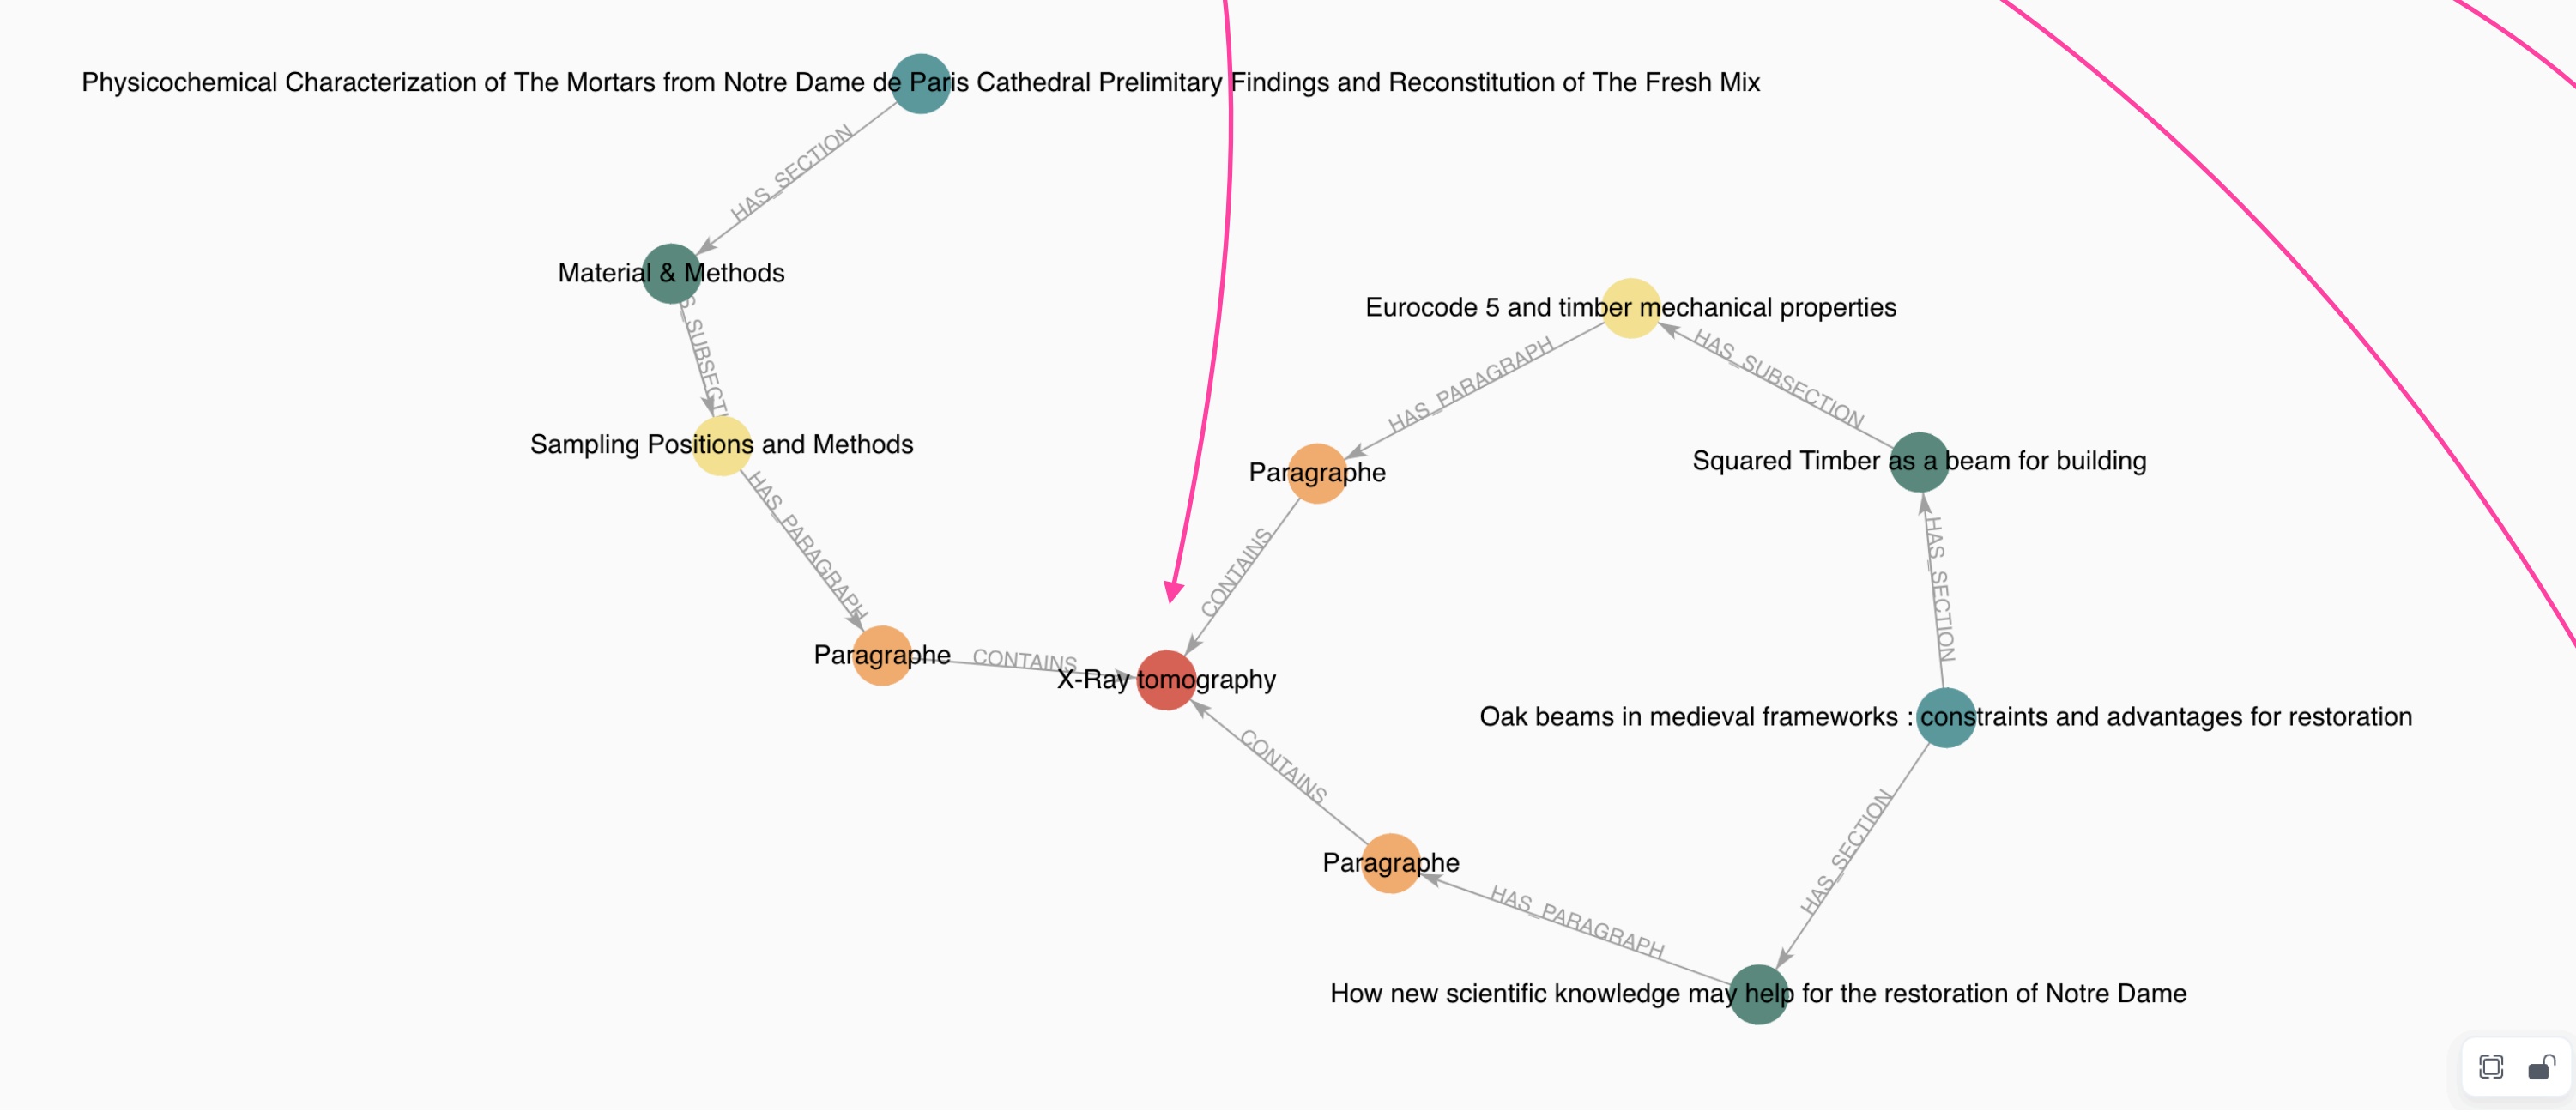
Physicochemical Characterization of The Mortars from Notre Dame de Paris Cathedral Prelimitary Findings and Reconstitution of The Fresh Mix

HAS_SECTION

Material & Methods

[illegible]S_SUBSECT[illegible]

Sampling Positions and Methods

HAS_PARAGRAPH

Paragraphe

CONTAINS

X-Ray tomography

Eurocode 5 and timber mechanical properties

HAS_PARAGRAPH

Paragraphe

CONTAINS

HAS_SUBSECTION

Squared Timber as a beam for building

HAS_SECTION

Oak beams in medieval frameworks : constraints and advantages for restoration

CONTAINS

Paragraphe

HAS_PARAGRAPH

HAS_SECTION

How new scientific knowledge may help for the restoration of Notre Dame